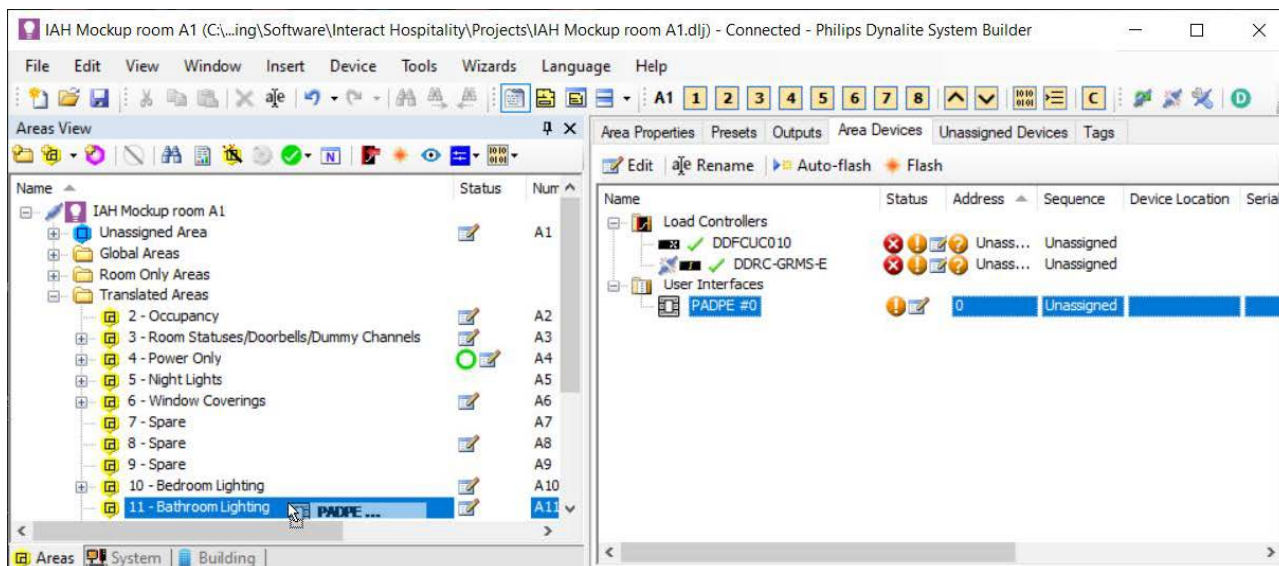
IAH Mockup room A1 (C:\...ing\Software\Interact Hospitality\Projects\IAH Mockup room A1.dlj) - Connected - Philips Dynalite System Builder

File Edit View Window Insert Device Tools Wizards Language Help

A1 1 2 3 4 5 6 7 8 C

Areas View

Name Status Num

IAH Mockup room A1
Unassigned Area A1
Global Areas
Room Only Areas
Translated Areas
2 - Occupancy A2
3 - Room Statuses/Doorbells/Dummy Channels A3
4 - Power Only A4
5 - Night Lights A5
6 - Window Coverings A6
7 - Spare A7
8 - Spare A8
9 - Spare A9
10 - Bedroom Lighting A10
11 - Bathroom Lighting PADPE ... A11

Areas System Building

Area Properties Presets Outputs Area Devices Unassigned Devices Tags

Edit Rename Auto-flash Flash

| Name | Status | Address | Sequence | Device Location | Serial |
|---|---|---|---|---|---|
| Load Controllers | | | | | |
| DDFCUC010 | | Unass... | Unassigned | | |
| DDRC-GRMS-E | | Unass... | Unassigned | | |
| User Interfaces | | | | | |
| PADPE #0 | | 0 | Unassigned | | |